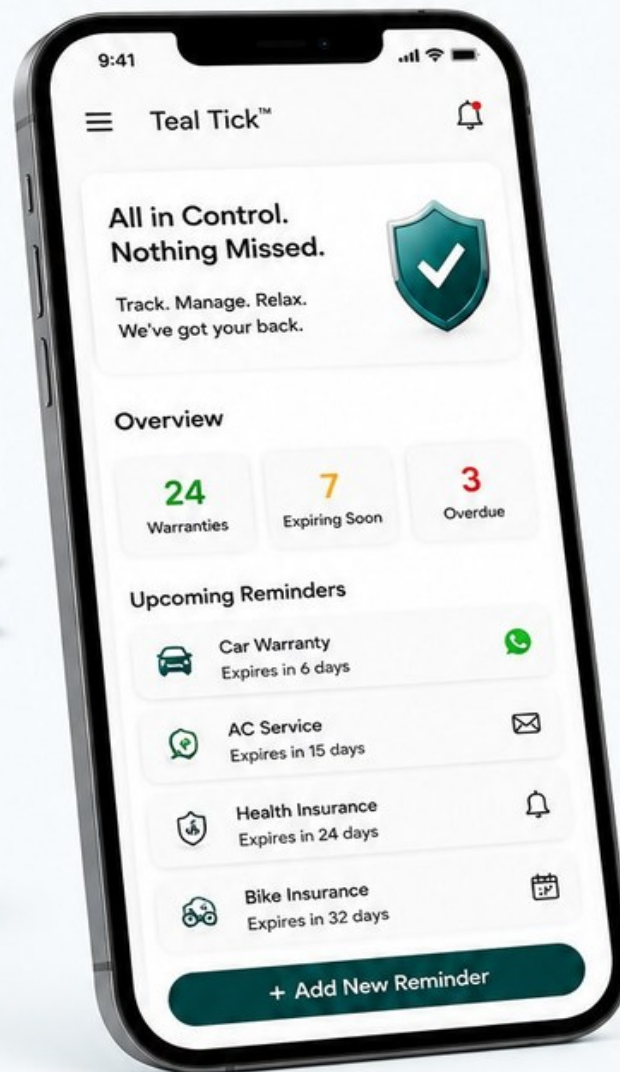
9:41

Teal Tick™

All in Control.
Nothing Missed.

Track. Manage. Relax.
We've got your back.

Overview

| 24 | 7 | 3 |
|---|---|---|
| Warranties | Expiring Soon | Overdue |

Upcoming Reminders

Car Warranty
Expires in 6 days

AC Service
Expires in 15 days

Health Insurance
Expires in 24 days

Bike Insurance
Expires in 32 days

+ Add New Reminder